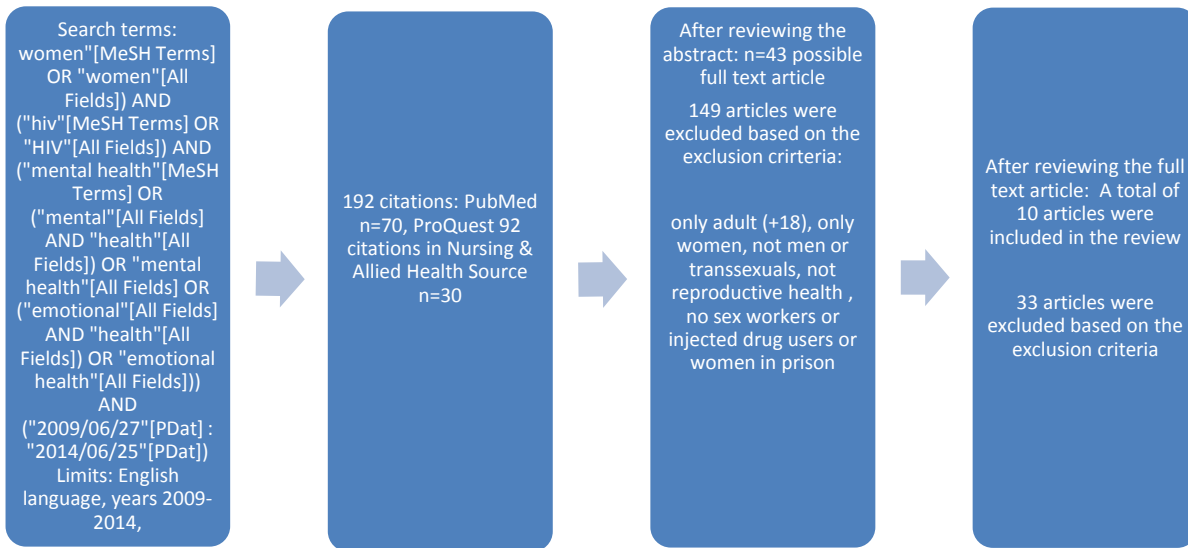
Search terms: women"[MeSH Terms] OR "women"[All Fields]) AND ("hiv"[MeSH Terms] OR "HIV"[All Fields]) AND ("mental health"[MeSH Terms] OR ("mental"[All Fields] AND "health"[All Fields]) OR "mental health"[All Fields] OR ("emotional"[All Fields] AND "health"[All Fields]) OR "emotional health"[All Fields])) AND ("2009/06/27"[PDat] : "2014/06/25"[PDat]) Limits: English language, years 2009-2014,

192 citations: PubMed n=70, ProQuest 92 citations in Nursing & Allied Health Source n=30

After reviewing the abstract: n=43 possible full text article

149 articles were excluded based on the exclusion crirteria:

only adult (+18), only women, not men or transsexuals, not reproductive health , no sex workers or injected drug users or women in prison

After reviewing the full text article: A total of 10 articles were included in the review

33 articles were excluded based on the exclusion criteria